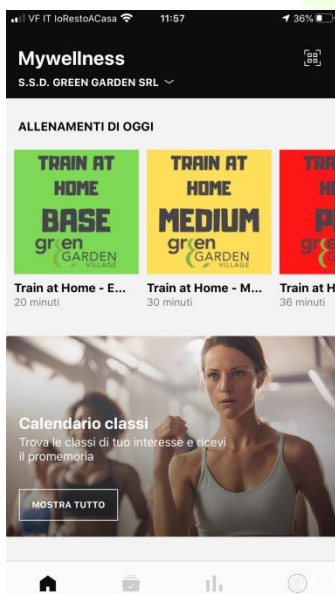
VF IT IoRestoACasa 11:57 36%

Mywellness

S.S.D. GREEN GARDEN SRL

ALLENAMENTI DI OGGI

TRAIN AT HOME BASE green GARDEN VILLAGE

Train at Home - E...
20 minuti

TRAIN AT HOME MEDIUM green GARDEN VILLAGE

Train at Home - M...
30 minuti

TRA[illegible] H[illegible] A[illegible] gr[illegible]

Train at H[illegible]
36 minuti

Calendario classi

Trova le classi di tuo interesse e ricevi il promemoria

MOSTRA TUTTO